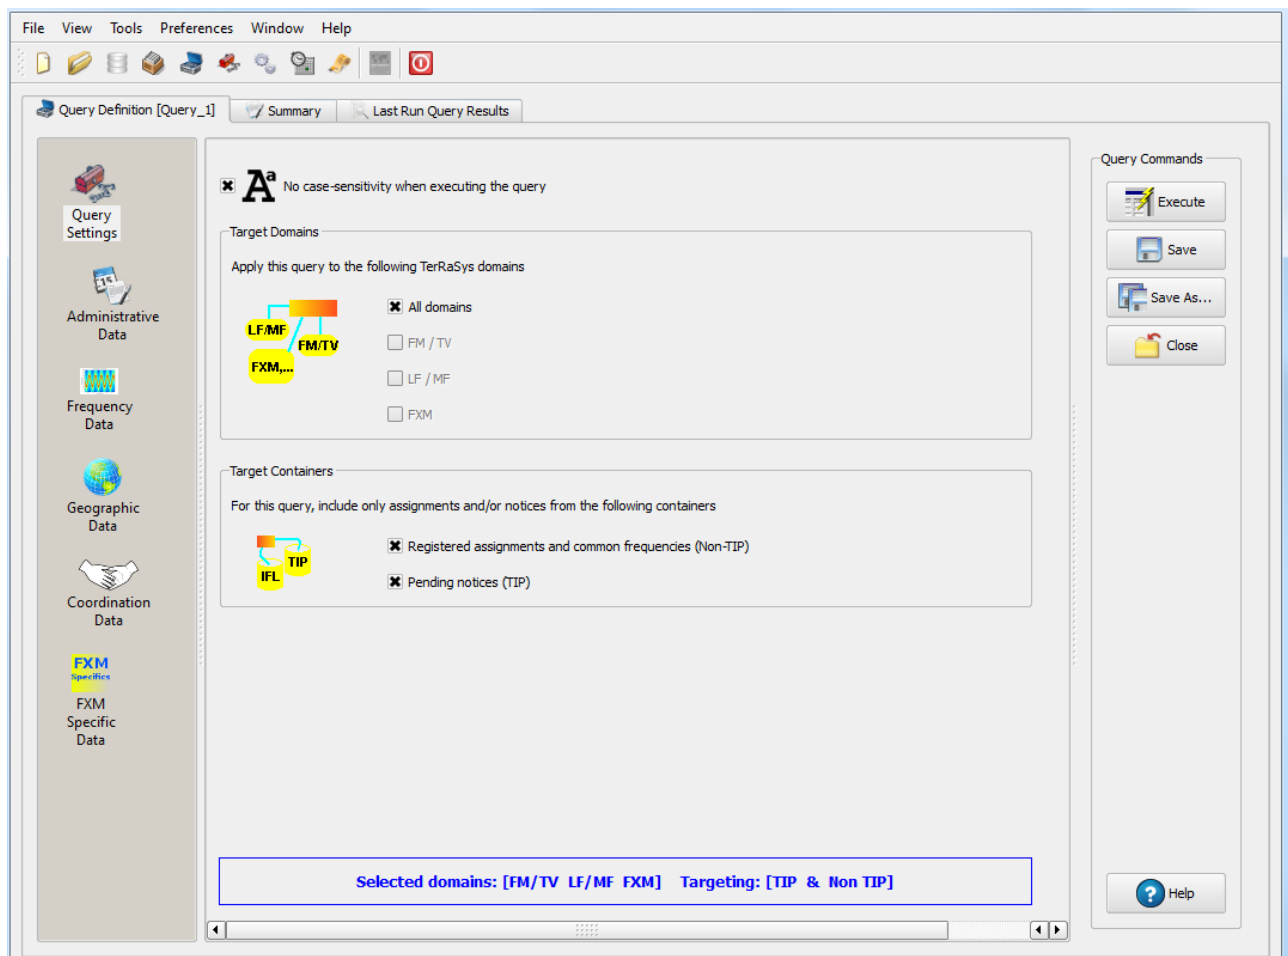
File View Tools Preferences Window Help

Query Definition [Query_1] Summary Last Run Query Results

Query Settings

Administrative Data

Frequency Data

Geographic Data

Coordination Data

FXM Specifics

FXM Specific Data

No case-sensitivity when executing the query

Target Domains

Apply this query to the following TerRaSys domains

LF/MF
FM/TV
FXM,...

All domains
FM / TV
LF / MF
FXM

Target Containers

For this query, include only assignments and/or notices from the following containers

TIP
IFL

Registered assignments and common frequencies (Non-TIP)
Pending notices (TIP)

Selected domains: [FM/TV LF/MF FXM] Targeting: [TIP & Non TIP]

Query Commands

Execute
Save
Save As...
Close

Help